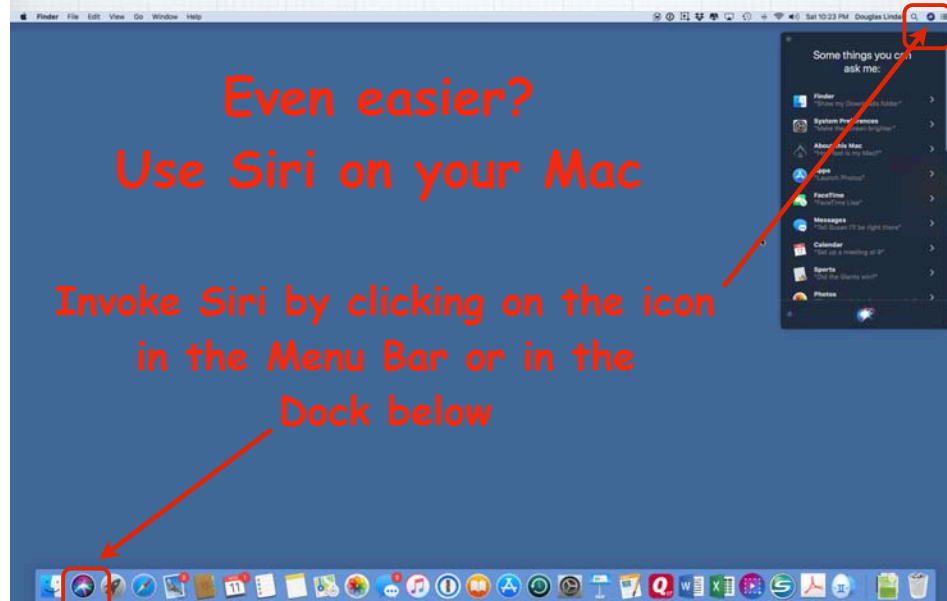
Finder File Edit View Go Window Help

Sat 10:23 PM Douglas Linde

Some things you can ask me:

Finder
"Show my Downloads folder"

System Preferences
"Make the screen brighter"

About this Mac
"How fast is my Mac?"

Apps
"Launch Photos"

FaceTime
"FaceTime Lisa"

Messages
"Tell Susan I'll be right there"

Calendar
"Set up a meeting at 9"

Sports
"Did the Giants win?"

Photos

Even easier?
Use Siri on your Mac

Invoke Siri by clicking on the icon in the Menu Bar or in the Dock below